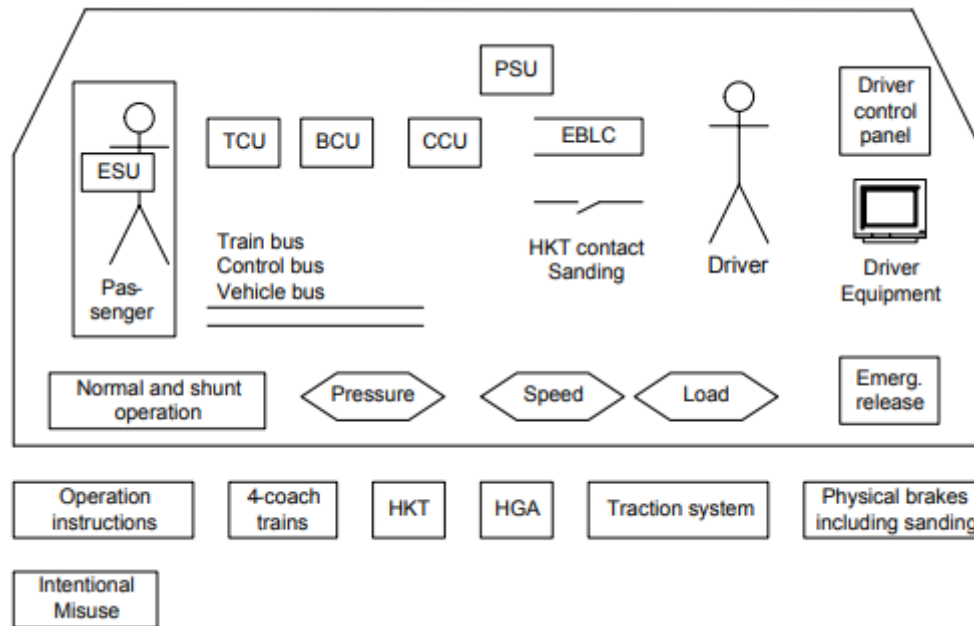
PSU

ESU

Passenger

TCU

BCU

CCU

EBLC

Train bus
Control bus
Vehicle bus

HKT contact
Sanding

Driver

Driver control panel

Driver Equipment

Normal and shunt operation

Pressure

Speed

Load

Emerg. release

Operation instructions

4-coach trains

HKT

HGA

Traction system

Physical brakes including sanding

Intentional Misuse